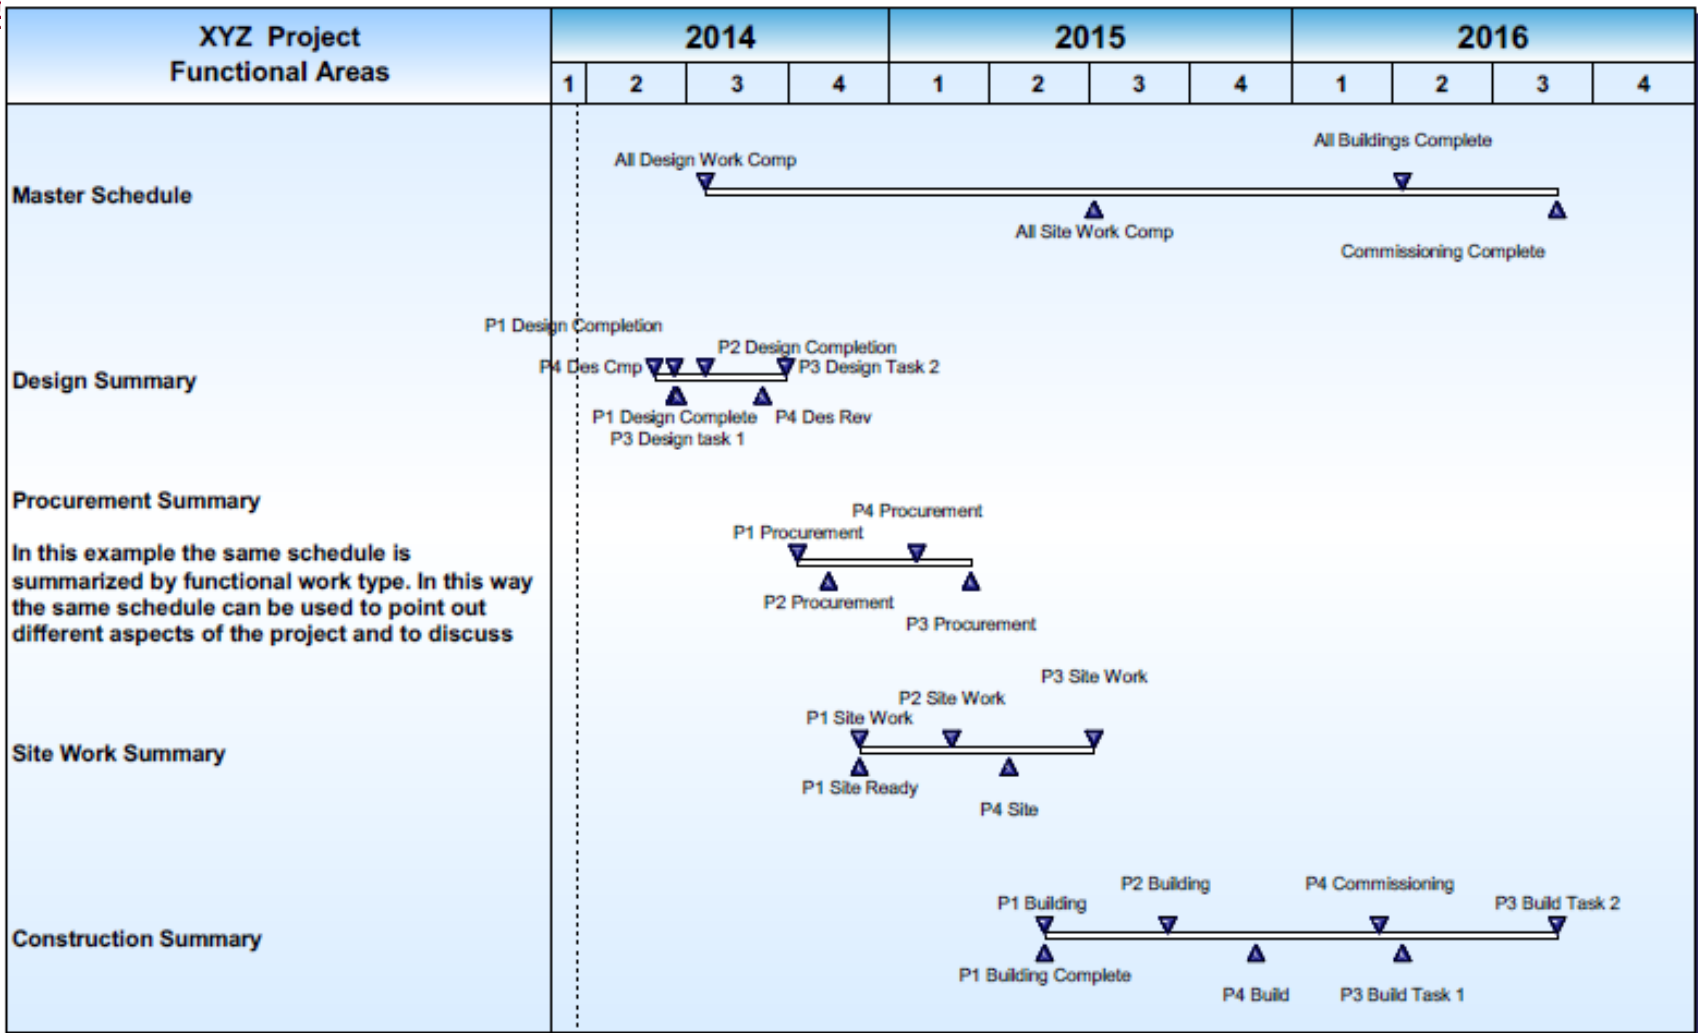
XYZ Project
Functional Areas

| 2014 | | | | 2015 | | | | 2016 | | | |
|---|---|---|---|---|---|---|---|---|---|---|---|
| 1 | 2 | 3 | 4 | 1 | 2 | 3 | 4 | 1 | 2 | 3 | 4 |

Master Schedule

All Design Work Comp
All Buildings Complete
All Site Work Comp
Commissioning Complete

Design Summary

P1 Design Completion
P2 Design Completion
P4 Des Cmp
P3 Design Task 2
P1 Design Complete
P4 Des Rev
P3 Design task 1

Procurement Summary

In this example the same schedule is summarized by functional work type. In this way the same schedule can be used to point out different aspects of the project and to discuss

P4 Procurement
P1 Procurement
P2 Procurement
P3 Procurement

Site Work Summary

P3 Site Work
P2 Site Work
P1 Site Work
P1 Site Ready
P4 Site

Construction Summary

P2 Building
P4 Commissioning
P1 Building
P3 Build Task 2
P1 Building Complete
P4 Build
P3 Build Task 1